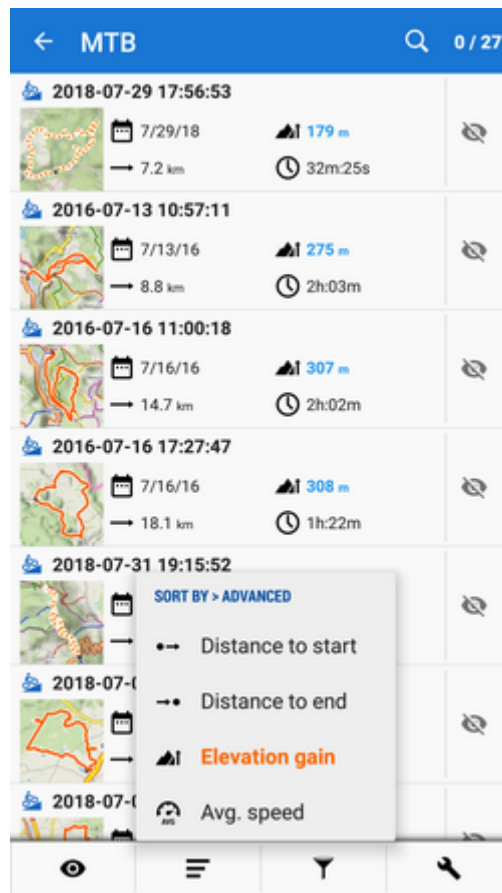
MTB

0 / 27

2018-07-29 17:56:53
7/29/18
179 m
7.2 km
32m:25s

2016-07-13 10:57:11
7/13/16
275 m
8.8 km
2h:03m

2016-07-16 11:00:18
7/16/16
307 m
14.7 km
2h:02m

2016-07-16 17:27:47
7/16/16
308 m
18.1 km
1h:22m

2018-07-31 19:15:52

2018-07-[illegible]

2018-07-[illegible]

SORT BY > ADVANCED
Distance to start
Distance to end
Elevation gain
Avg. speed